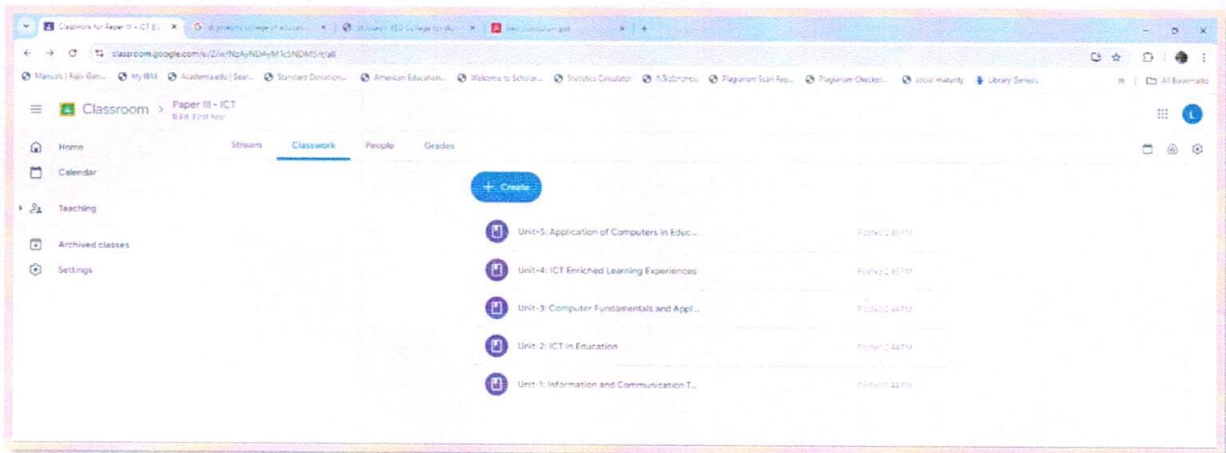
Classwork for Paper III - ICT B.E. ×
classroom.google.com/u/2/w/NzAyNDAyMTc5NDM5/t/all

Classroom > Paper III - ICT
B.Ed. First Year

Home
Calendar
Teaching
Archived classes
Settings

Stream Classwork People Grades

+ Create

Unit-5: Application of Computers in Educ...
Posted 2:43 PM

Unit-4: ICT Enriched Learning Experiences
Posted 2:43 PM

Unit-3: Computer Fundamentals and Appl...
Posted 2:44 PM

Unit-2: ICT in Education
Posted 2:44 PM

Unit-1: Information and Communication T...
Posted 2:44 PM

All Bookmarks